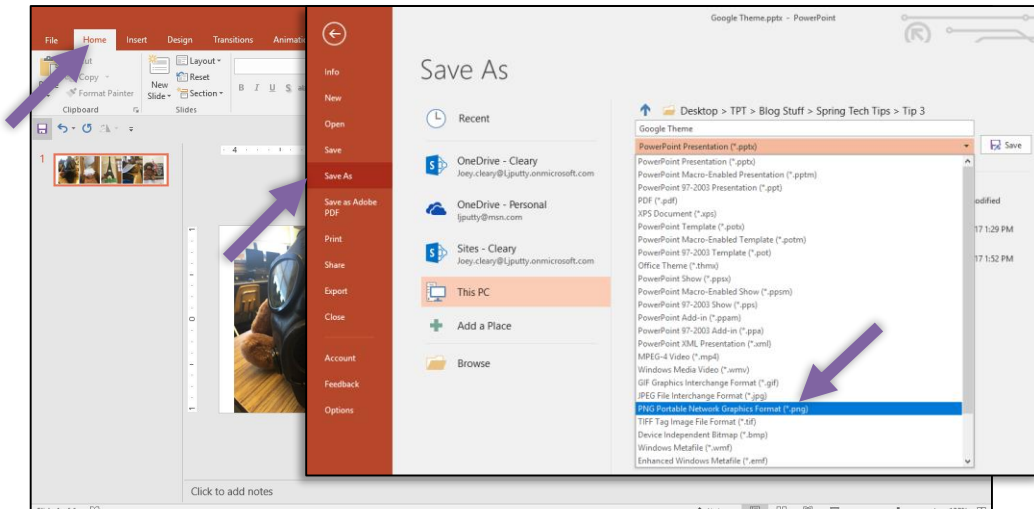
File Home Insert Design Transitions Animati

Cut
Copy
Format Painter
Clipboard

New Slide
Layout
Reset
Section
Slides

B I U S

1

Click to add notes

Google Theme.pptx - PowerPoint

Info
New
Open
Save
Save As
Save as Adobe PDF
Print
Share
Export
Close
Account
Feedback
Options

Save As

Recent

OneDrive - Cleary
Joey.cleary@Ljputty.onmicrosoft.com

OneDrive - Personal
ljputty@msn.com

Sites - Cleary
Joey.cleary@Ljputty.onmicrosoft.com

This PC

Add a Place

Browse

Desktop > TPT > Blog Stuff > Spring Tech Tips > Tip 3

Google Theme

PowerPoint Presentation (*.pptx)

Save

PowerPoint Presentation (*.pptx)
PowerPoint Macro-Enabled Presentation (*.pptm)
PowerPoint 97-2003 Presentation (*.ppt)
PDF (*.pdf)
XPS Document (*.xps)
PowerPoint Template (*.potx)
PowerPoint Macro-Enabled Template (*.potm)
PowerPoint 97-2003 Template (*.pot)
Office Theme (*.thmx)
PowerPoint Show (*.ppsx)
PowerPoint Macro-Enabled Show (*.ppsm)
PowerPoint 97-2003 Show (*.pps)
PowerPoint Add-in (*.ppam)
PowerPoint 97-2003 Add-in (*.ppa)
PowerPoint XML Presentation (*.xml)
MPEG-4 Video (*.mp4)
Windows Media Video (*.wmv)
GIF Graphics Interchange Format (*.gif)
JPEG File Interchange Format (*.jpg)
PNG Portable Network Graphics Format (*.png)
TIFF Tag Image File Format (*.tif)
Device Independent Bitmap (*.bmp)
Windows Metafile (*.wmf)
Enhanced Windows Metafile (*.emf)

odified
17 1:29 PM
17 1:52 PM